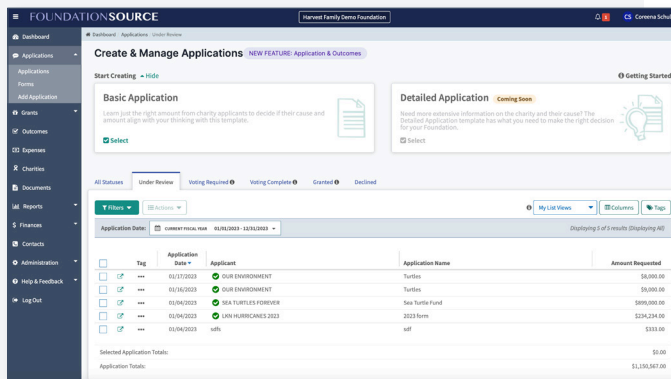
FOUNDATIONSOURCE

Harvest Family Demo Foundation

3 CS Coreena Schul

Dashboard
Applications
Applications
Forms
Add Application
Grants
Outcomes
Expenses
Charities
Documents
Reports
Finances
Contacts
Administration
Help & Feedback
Log Out

Dashboard / Applications / Under Review

Create & Manage Applications NEW FEATURE: Application & Outcomes

Start Creating ▲ Hide

Getting Started

Basic Application

Learn just the right amount from charity applicants to decide if their cause and amount align with your thinking with this template.

Select

Detailed Application Coming Soon

Need more extensive information on the charity and their cause? The Detailed Application template has what you need to make the right decision for your Foundation.

Select

All Statuses | Under Review | Voting Required | Voting Complete | Granted | Declined

Filters ▼ | Actions ▼

My List Views ▼ | Columns | Tags

Application Date: CURRENT FISCAL YEAR 01/01/2023 - 12/31/2023 ▼

Displaying 5 of 5 results (Displaying All)

| | | Tag | Application Date ▼ | Applicant | Application Name | Amount Requested |
|---|---|---|---|---|---|---|
| | | ••• | 01/17/2023 | OUR ENVIRONMENT | Turtles | $8,000.00 |
| | | ••• | 01/16/2023 | OUR ENVIRONMENT | Turtles | $9,000.00 |
| | | ••• | 01/04/2023 | SEA TURTLES FOREVER | Sea Turtle Fund | $899,000.00 |
| | | ••• | 01/04/2023 | LKN HURRICANES 2023 | 2023 form | $234,234.00 |
| | | ••• | 01/04/2023 | sdfs | sdf | $333.00 |

Selected Application Totals: $0.00

Application Totals: $1,150,567.00